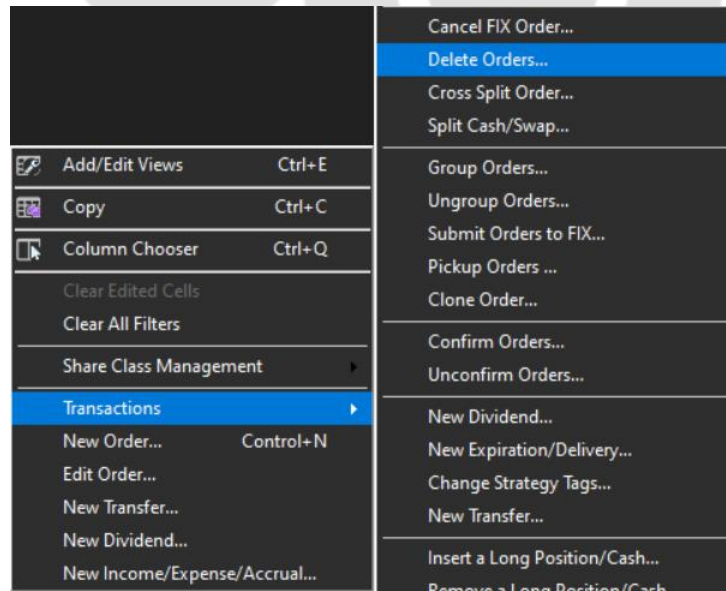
Add/Edit Views Ctrl+E
Copy Ctrl+C
Column Chooser Ctrl+Q
Clear Edited Cells
Clear All Filters
Share Class Management
Transactions
New Order... Control+N
Edit Order...
New Transfer...
New Dividend...
New Income/Expense/Accrual...

Cancel FIX Order...
Delete Orders...
Cross Split Order...
Split Cash/Swap...
Group Orders...
Ungroup Orders...
Submit Orders to FIX...
Pickup Orders ...
Clone Order...
Confirm Orders...
Unconfirm Orders...
New Dividend...
New Expiration/Delivery...
Change Strategy Tags...
New Transfer...
Insert a Long Position/Cash...
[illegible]